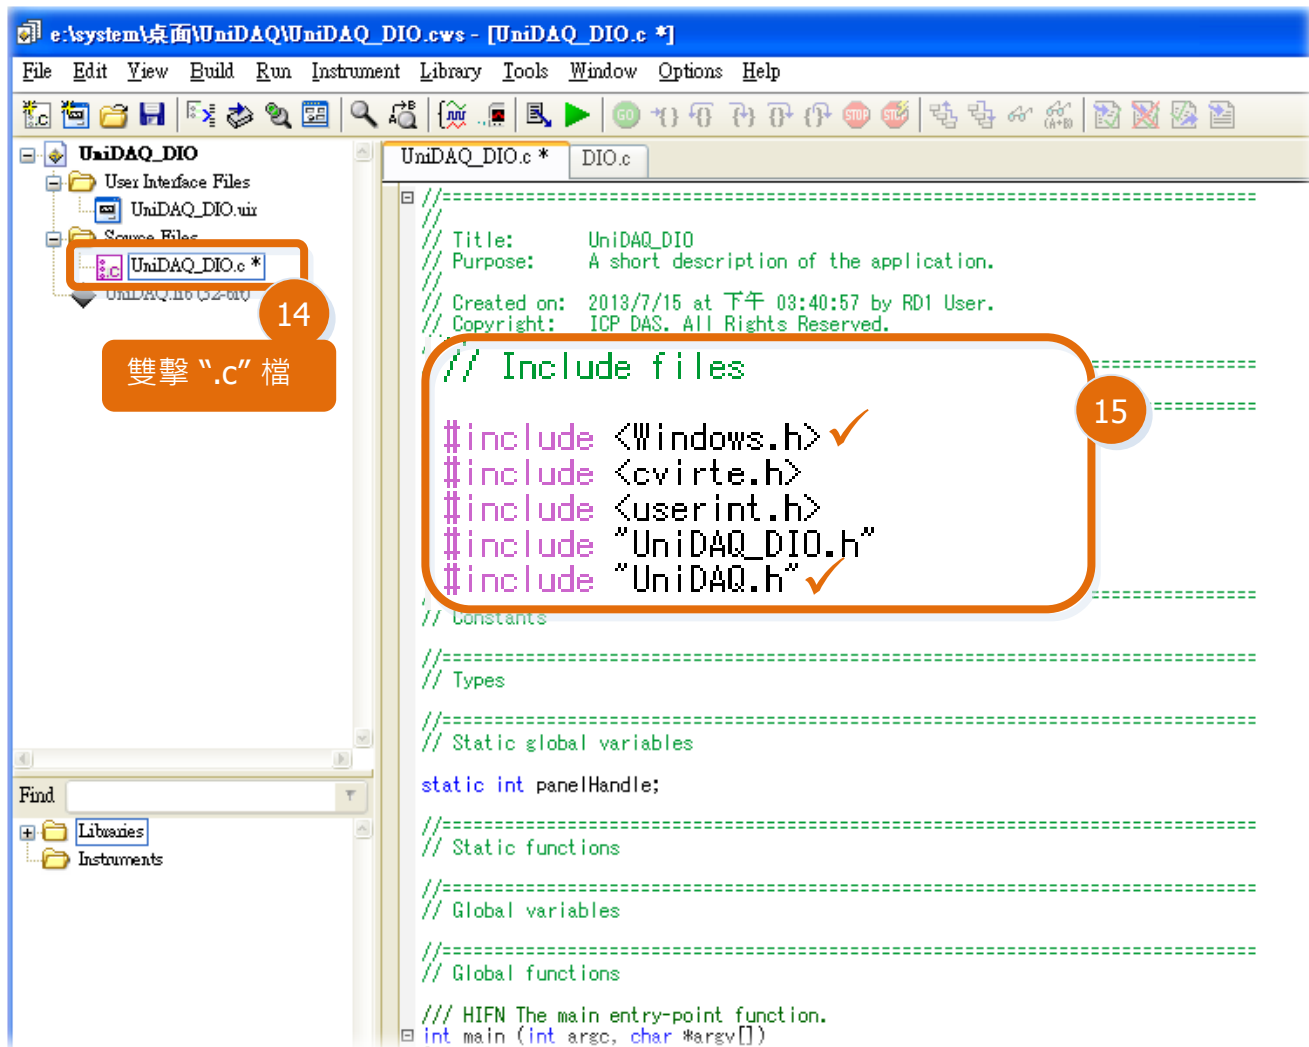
e:\system\桌面\UniDAQ\UniDAQ_DIO.cws - [UniDAQ_DIO.c *]

File Edit View Build Run Instrument Library Tools Window Options Help

UniDAQ_DIO
User Interface Files
UniDAQ_DIO.uir
Source Files
UniDAQ_DIO.c *
UniDAQ.lib (32-bit)

14

雙擊 ".c" 檔

Find

Libraries
Instruments

UniDAQ_DIO.c * DIO.c

//==============================================================================
//
// Title: UniDAQ_DIO
// Purpose: A short description of the application.
//
// Created on: 2013/7/15 at 下午 03:40:57 by RD1 User.
// Copyright: ICP DAS. All Rights Reserved.

// Include files

#include <Windows.h>
#include <cvirte.h>
#include <userint.h>
#include "UniDAQ_DIO.h"
#include "UniDAQ.h"

15

// Constants

//==============================================================================
// Types

//==============================================================================
// Static global variables

static int panelHandle;

//==============================================================================
// Static functions

//==============================================================================
// Global variables

//==============================================================================
// Global functions

/// HIFN The main entry-point function.
int main (int argc, char *argv[])